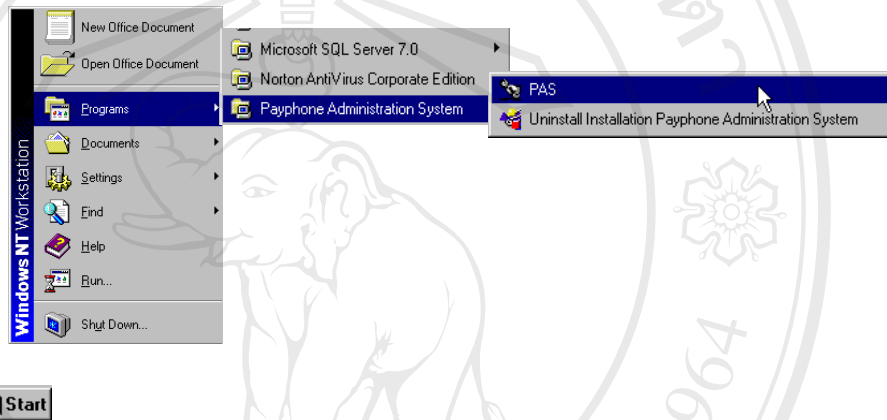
Windows NT Workstation

New Office Document
Open Office Document
Programs
Documents
Settings
Find
Help
Run...
Shut Down...

Microsoft SQL Server 7.0
Norton AntiVirus Corporate Edition
Payphone Administration System

PAS
Uninstall Installation Payphone Administration System

Start

964